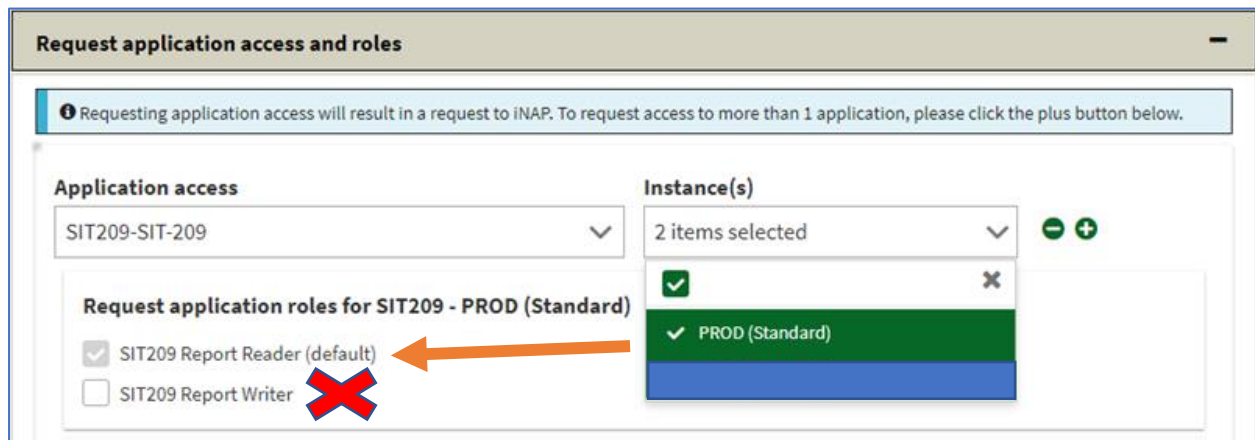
Request application access and roles

Requesting application access will result in a request to iNAP. To request access to more than 1 application, please click the plus button below.

Application access

SIT209-SIT-209

Instance(s)

2 items selected

PROD (Standard)

Request application roles for SIT209 - PROD (Standard)

SIT209 Report Reader (default)

SIT209 Report Writer